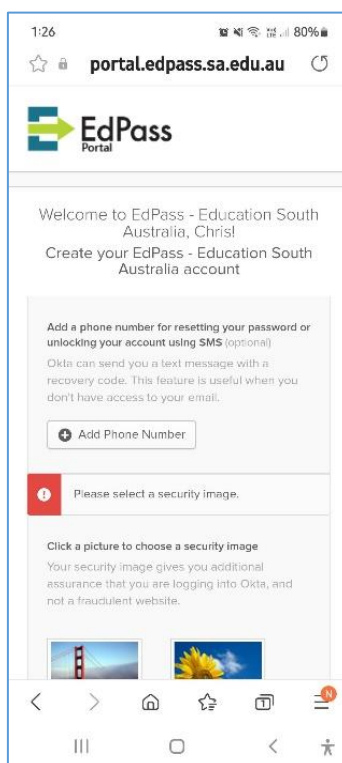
1:26

80%

portal.edpass.sa.edu.au

EdPass
Portal

Welcome to EdPass - Education South Australia, Chris!

Create your EdPass - Education South Australia account

Add a phone number for resetting your password or unlocking your account using SMS (optional)

Okta can send you a text message with a recovery code. This feature is useful when you don't have access to your email.

Add Phone Number

Please select a security image.

Click a picture to choose a security image

Your security image gives you additional assurance that you are logging into Okta, and not a fraudulent website.

1

N